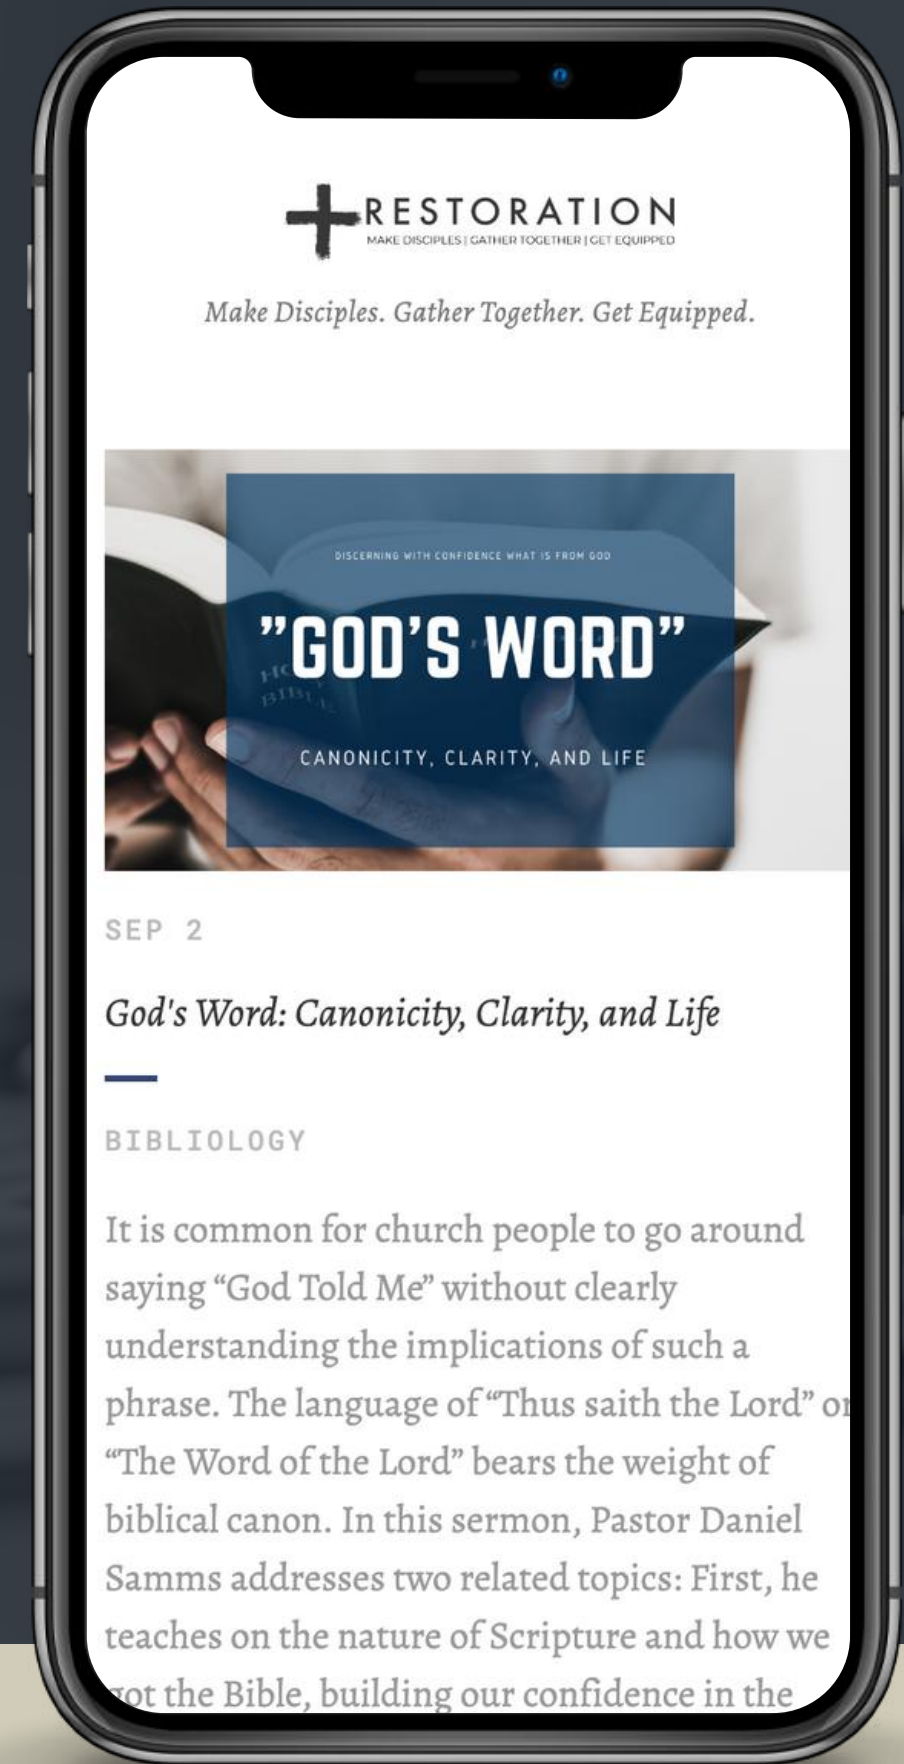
RESTORATION
MAKE DISCIPLES | GATHER TOGETHER | GET EQUIPPED

Make Disciples. Gather Together. Get Equipped.

DISCERNING WITH CONFIDENCE WHAT IS FROM GOD

"GOD'S WORD"

CANONICITY, CLARITY, AND LIFE

SEP 2

God's Word: Canonicity, Clarity, and Life

BIBLIOLOGY

It is common for church people to go around saying "God Told Me" without clearly understanding the implications of such a phrase. The language of "Thus saith the Lord" o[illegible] "The Word of the Lord" bears the weight of biblical canon. In this sermon, Pastor Daniel Samms addresses two related topics: First, he teaches on the nature of Scripture and how we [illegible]ot the Bible, building our confidence in the